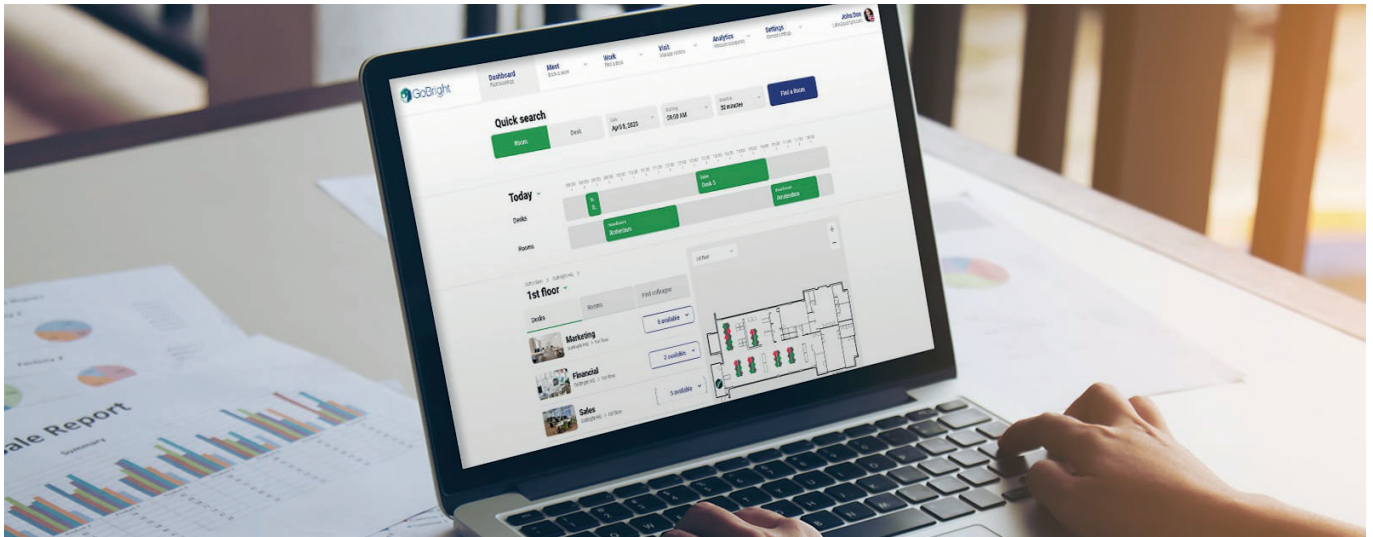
GoBright

Dashboard

Meet

Work

Visit

Analytics

Settings

John Doe

Quick search

Rooms

Desk

April 5, 2023

09:00 AM

30 minutes

Find a Room

Today

Desks

Rooms

Desk 5

Rotterdam

Amsterdam

1st floor

Desks

Rooms

Find colleague

Marketing

5 available

Financial

2 available

Sales

5 available

1st floor

+

−

Sale Report

Summary